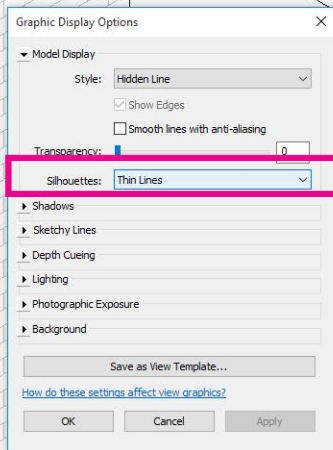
Graphic Display Options

Model Display

Style: Hidden Line

Show Edges

Smooth lines with anti-aliasing

Transparency: 0

Silhouettes: Thin Lines

Shadows

Sketchy Lines

Depth Cueing

Lighting

Photographic Exposure

Background

Save as View Template...

How do these settings affect view graphics?

OK Cancel Apply